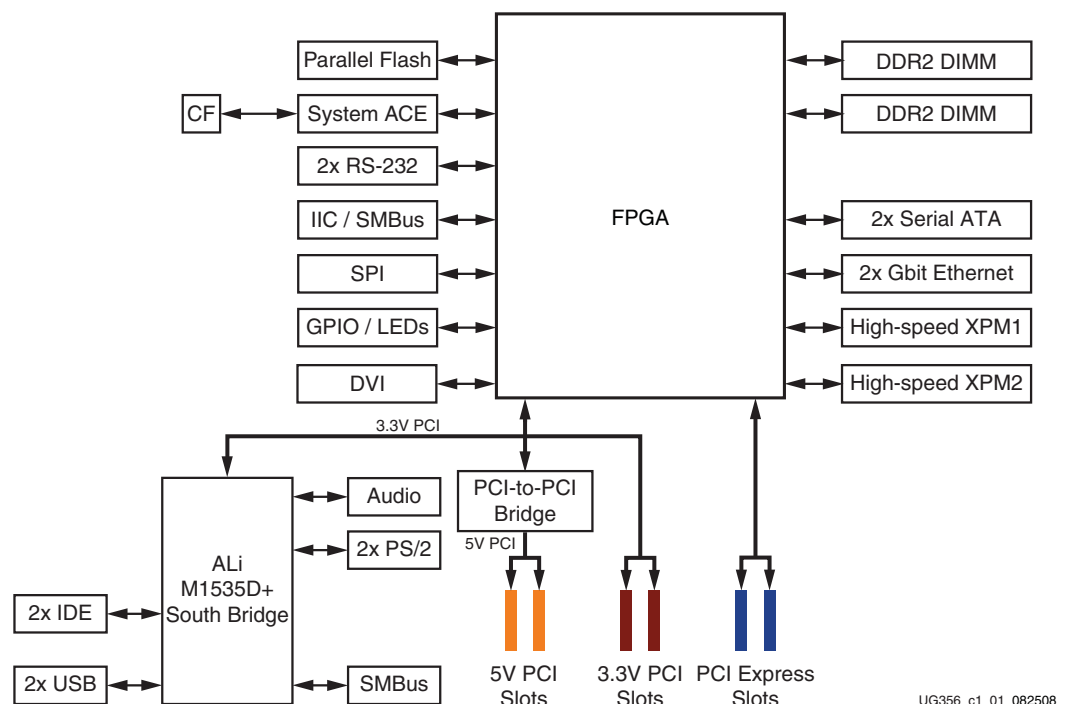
Parallel Flash

CF

System ACE

2x RS-232

IIC / SMBus

SPI

GPIO / LEDs

DVI

FPGA

DDR2 DIMM

DDR2 DIMM

2x Serial ATA

2x Gbit Ethernet

High-speed XPM1

High-speed XPM2

3.3V PCI

ALi M1535D+ South Bridge

Audio

2x PS/2

2x IDE

2x USB

SMBus

PCI-to-PCI Bridge

5V PCI

5V PCI Slots

3.3V PCI Slots

PCI Express Slots

UG356_c1_01_082508